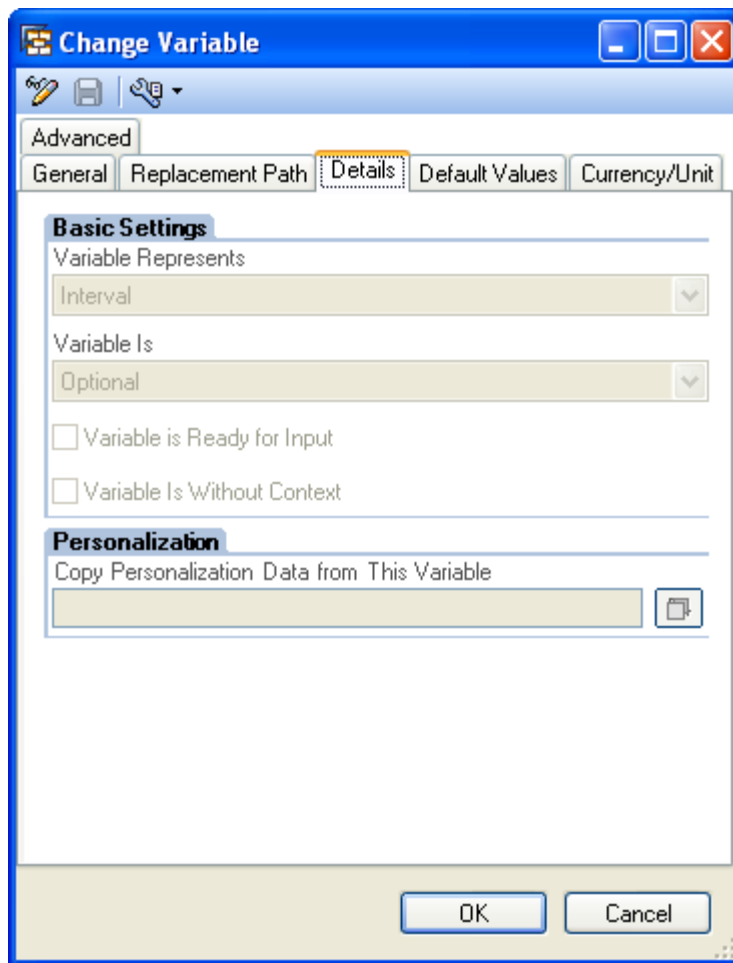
Change Variable

Advanced

General | Replacement Path | Details | Default Values | Currency/Unit

Basic Settings

Variable Represents

Interval

Variable Is

Optional

Variable is Ready for Input

Variable Is Without Context

Personalization

Copy Personalization Data from This Variable

OK

Cancel